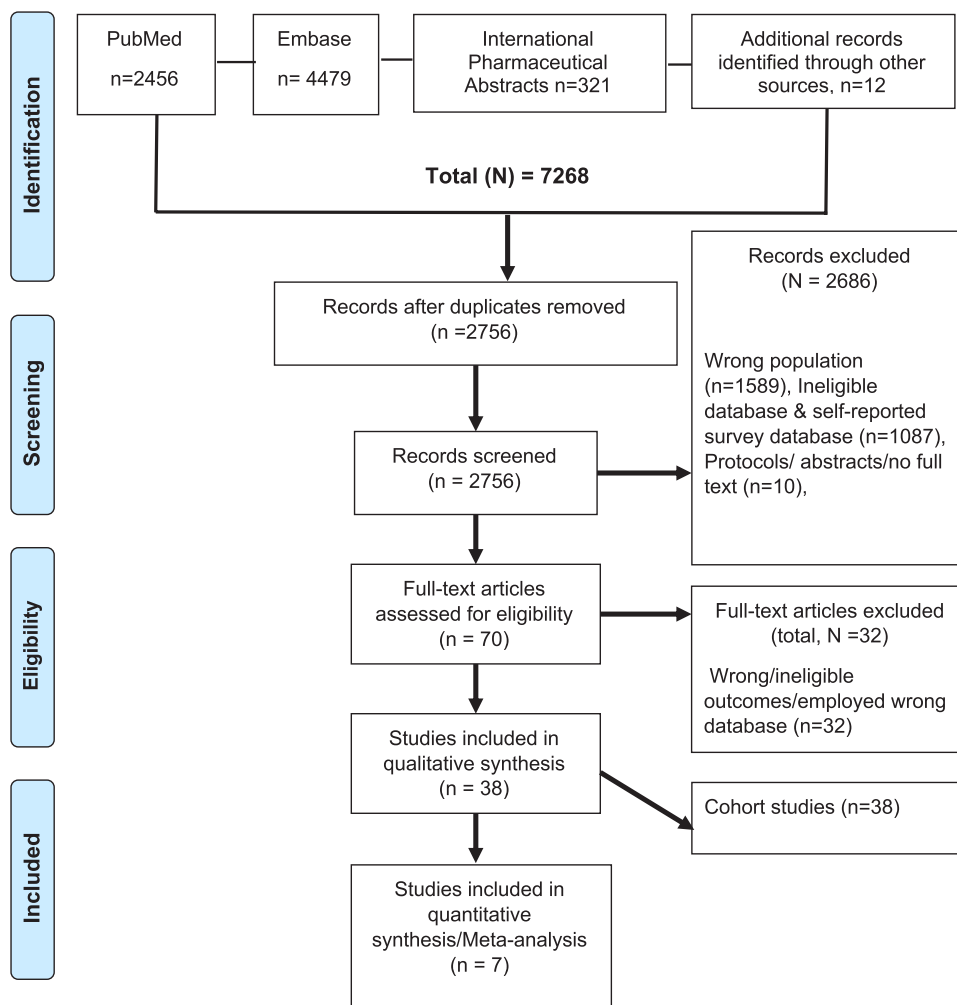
Identification

PubMed
n=2456

Embase
n= 4479

International Pharmaceutical Abstracts n=321

Additional records identified through other sources, n=12

Total (N) = 7268

Screening

Records after duplicates removed
(n =2756)

Records excluded
(N = 2686)

Wrong population (n=1589), Ineligible database & self-reported survey database (n=1087), Protocols/ abstracts/no full text (n=10),

Records screened
(n = 2756)

Eligibility

Full-text articles assessed for eligibility
(n = 70)

Full-text articles excluded
(total, N =32)

Wrong/ineligible outcomes/employed wrong database (n=32)

Included

Studies included in qualitative synthesis
(n = 38)

Cohort studies (n=38)

Studies included in quantitative synthesis/Meta-analysis
(n = 7)